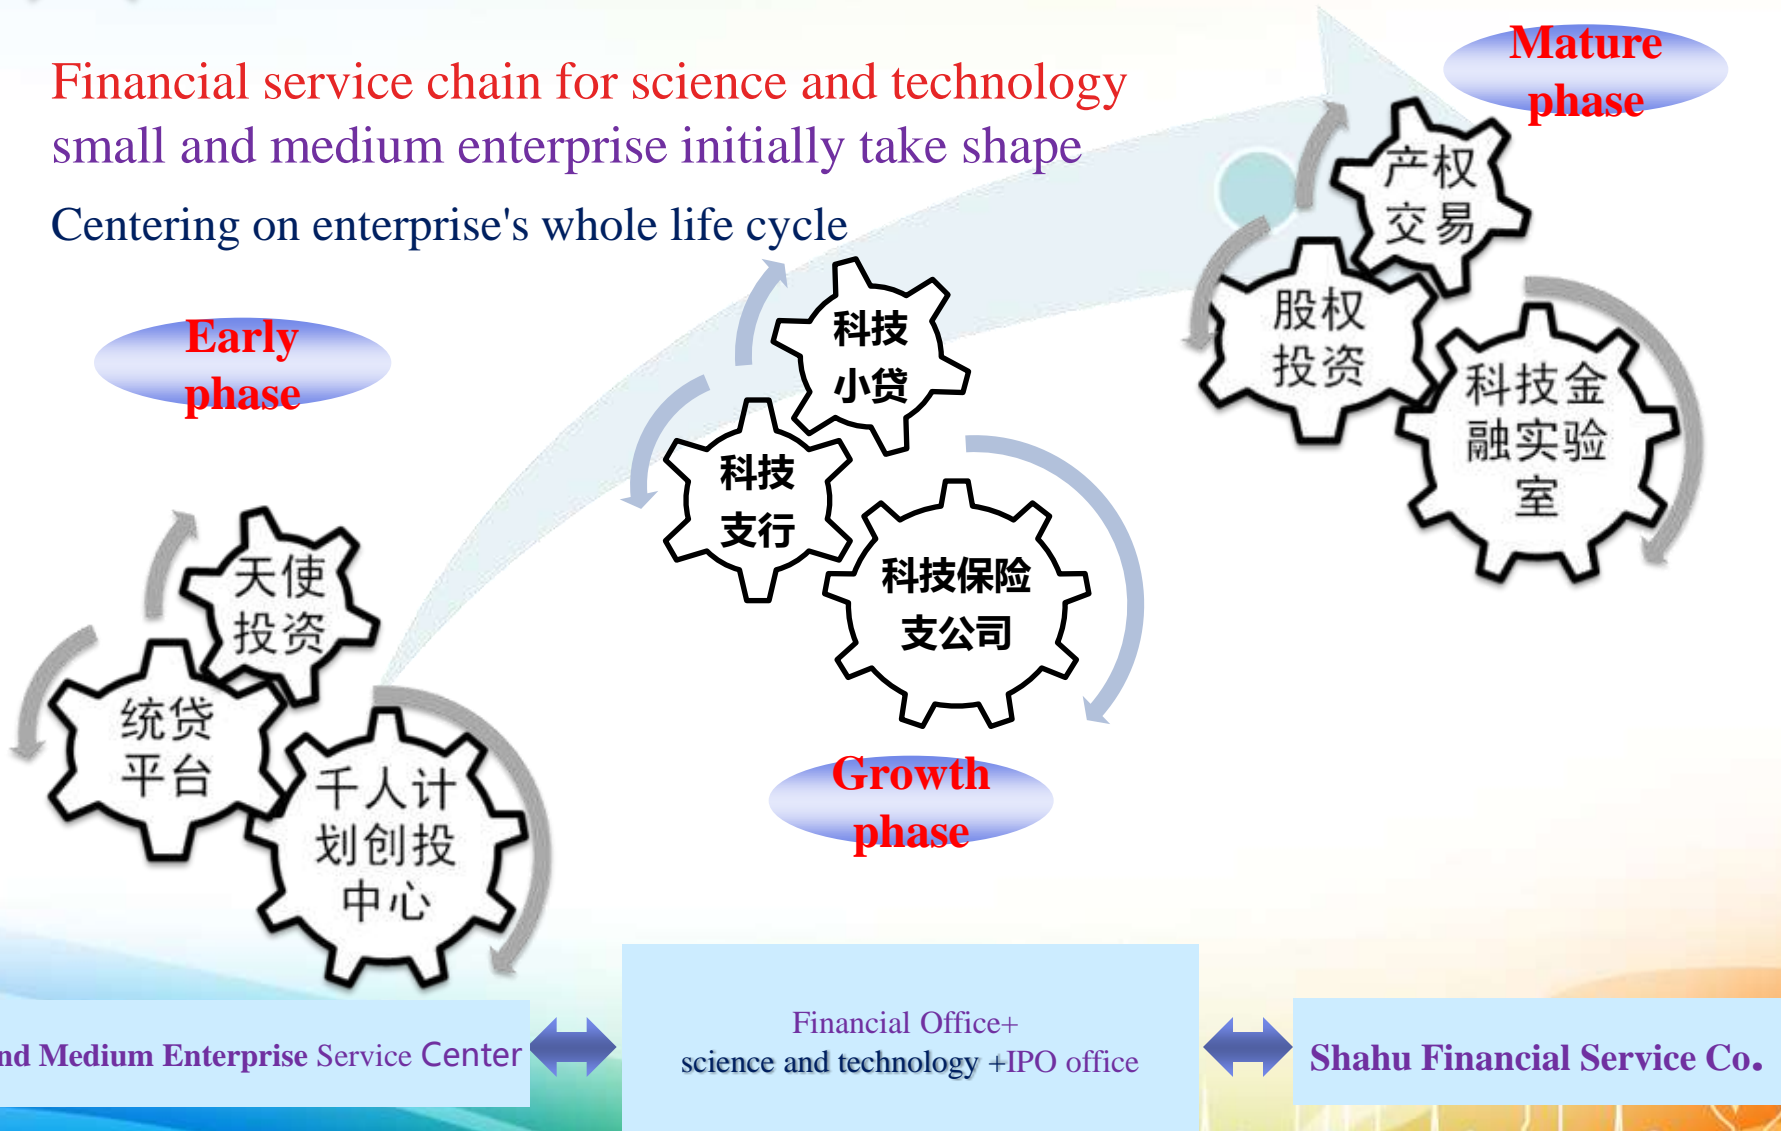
Financial service chain for science and technology small and medium enterprise initially take shape

Centering on enterprise's whole life cycle

Early phase

天使投资

统贷平台

千人计划创投中心

科技小贷

科技支行

科技保险支公司

Growth phase

Mature phase

产权交易

股权投资

科技金融实验室

nd Medium Enterprise Service Center

Financial Office+
science and technology +IPO office

Shahu Financial Service Co.